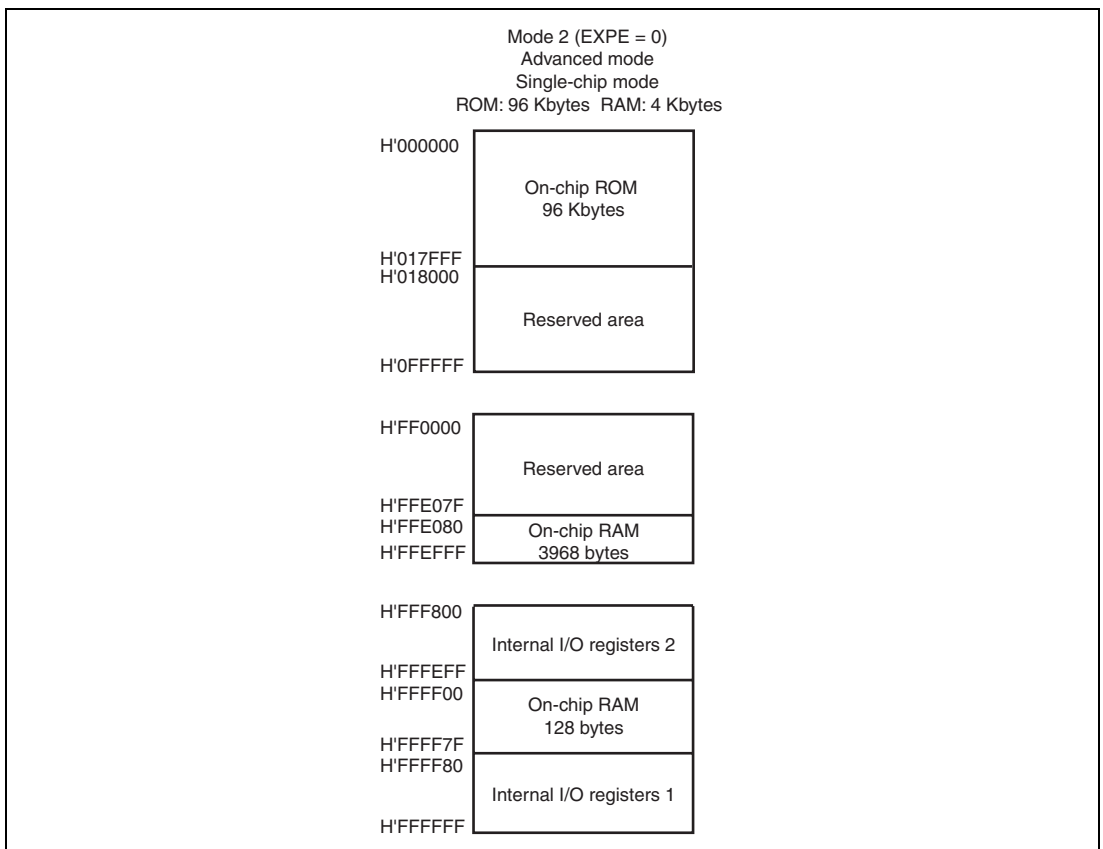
Mode 2 (EXPE = 0)
Advanced mode
Single-chip mode
ROM: 96 Kbytes RAM: 4 Kbytes

H'000000

On-chip ROM
96 Kbytes

H'017FFF
H'018000

Reserved area

H'0FFFFF

H'FF0000

Reserved area

H'FFE07F
H'FFE080

On-chip RAM
3968 bytes

H'FFEFFF

H'FFF800

Internal I/O registers 2

H'FFFEFF
H'FFFF00

On-chip RAM
128 bytes

H'FFFF7F
H'FFFF80

Internal I/O registers 1

H'FFFFFF